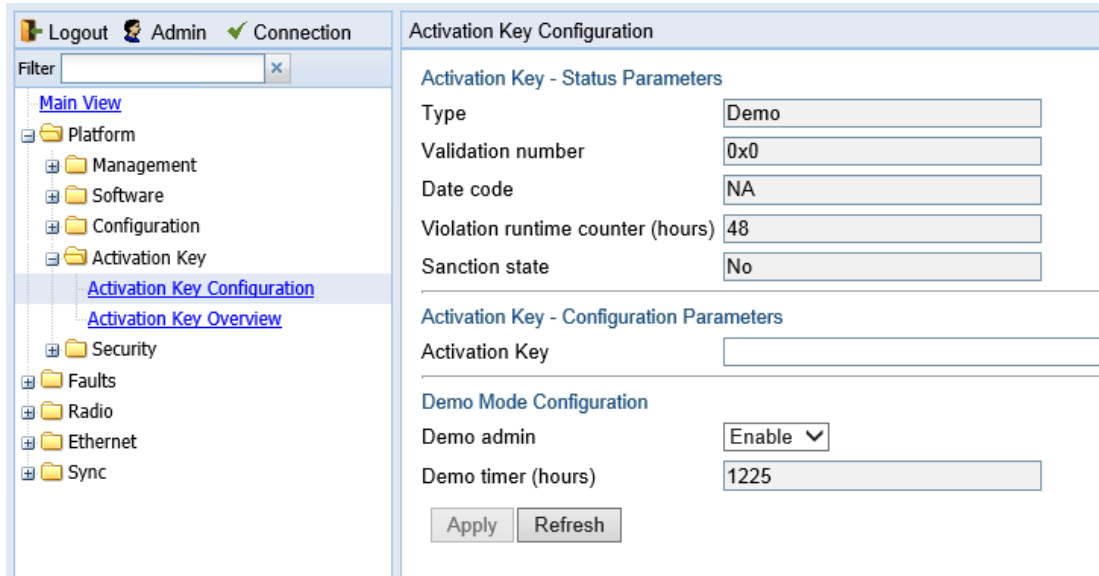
Logout Admin Connection

Filter ×

Main View
Platform
Management
Software
Configuration
Activation Key
Activation Key Configuration
Activation Key Overview
Security
Faults
Radio
Ethernet
Sync

Activation Key Configuration

Activation Key - Status Parameters

| Type | Demo |
|---|---|
| Validation number | 0x0 |
| Date code | NA |
| Violation runtime counter (hours) | 48 |
| Sanction state | No |

Activation Key - Configuration Parameters

Activation Key

Demo Mode Configuration

| Demo admin | Enable |
|---|---|
| Demo timer (hours) | 1225 |

Apply Refresh